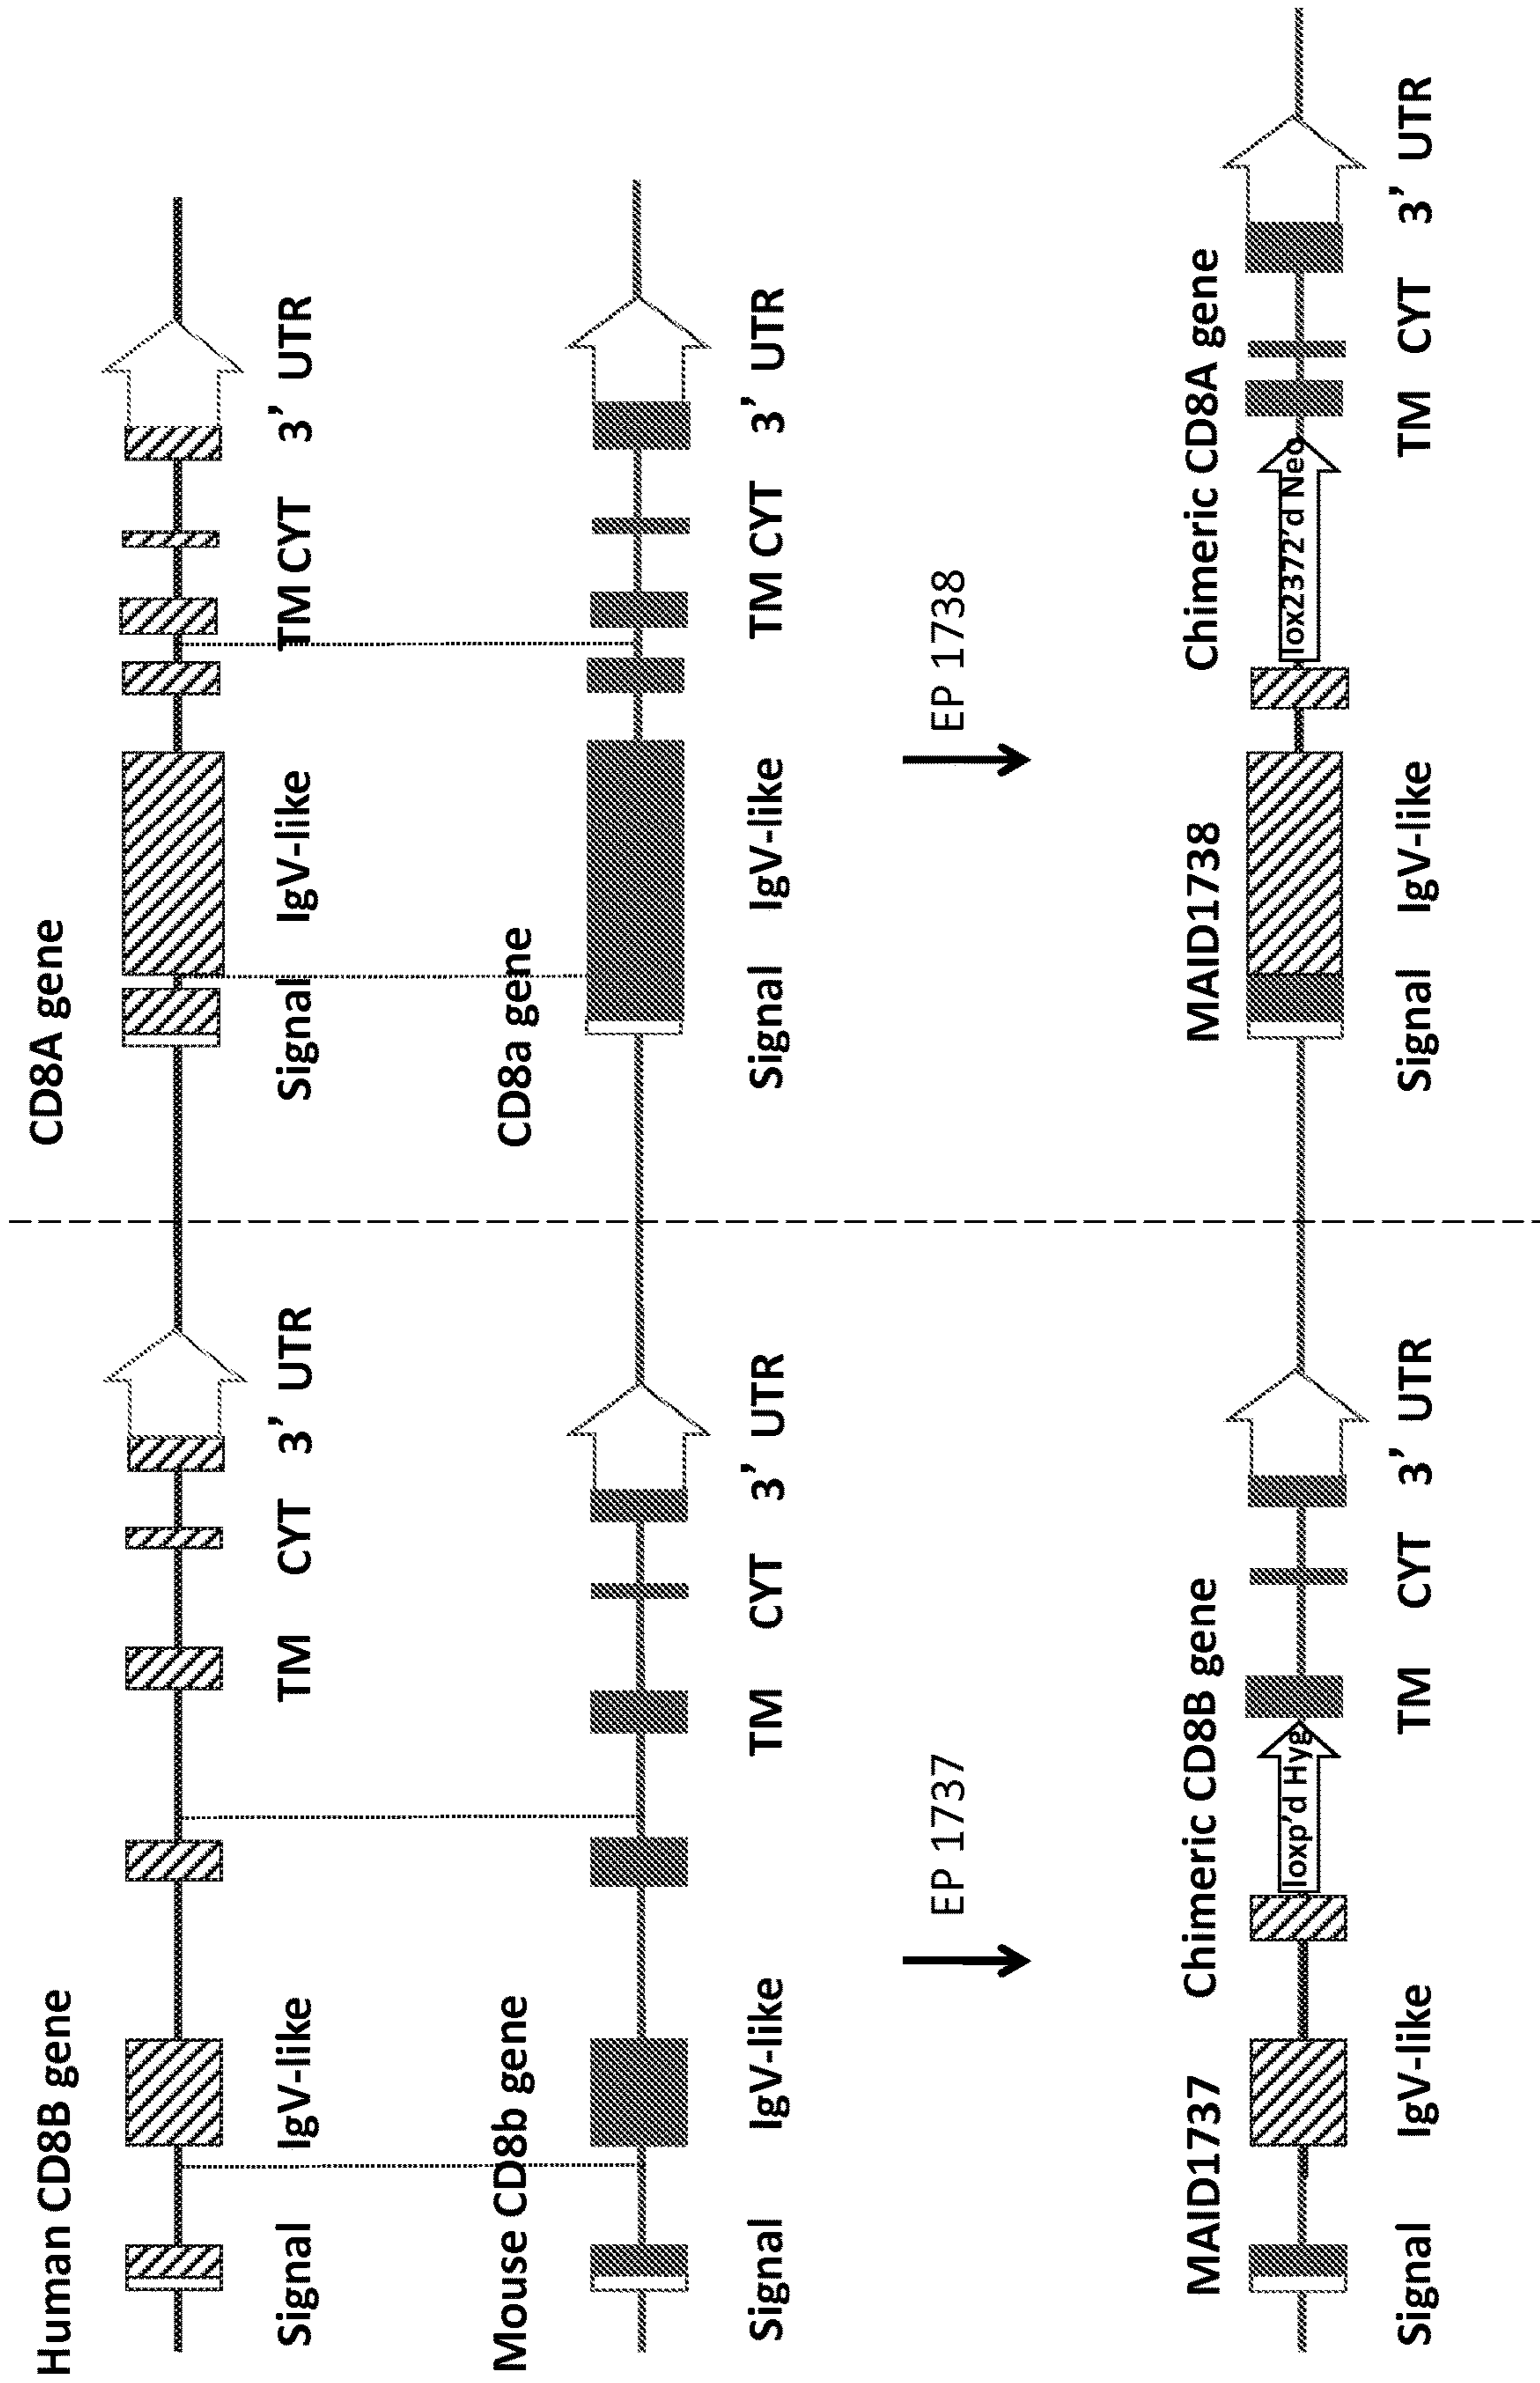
Human CD8B gene
Signal IgV-like TM CYT 3' UTR

Mouse CD8b gene
Signal IgV-like TM CYT 3' UTR

EP 1737

MAID1737 Chimeric CD8B gene
loxp'd Hyg
Signal IgV-like TM CYT 3' UTR

CD8A gene
Signal IgV-like TM CYT 3' UTR

CD8a gene
Signal IgV-like TM CYT 3' UTR

EP 1738

MAID1738 Chimeric CD8A gene
lox2372'd Neo
Signal IgV-like TM CYT 3' UTR